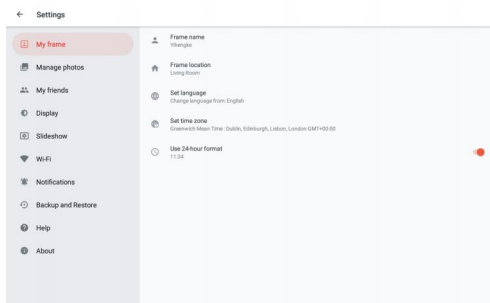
Settings

My frame
Manage photos
My friends
Display
Slideshow
Wi-Fi
Notifications
Backup and Restore
Help
About

Frame name
Yihangke

Frame location
Living Room

Set language
Change language from English

Set time zone
Greenwich Mean Time : Dublin, Edinburgh, Lisbon, London GMT+00:00

Use 24-hour format
11:54